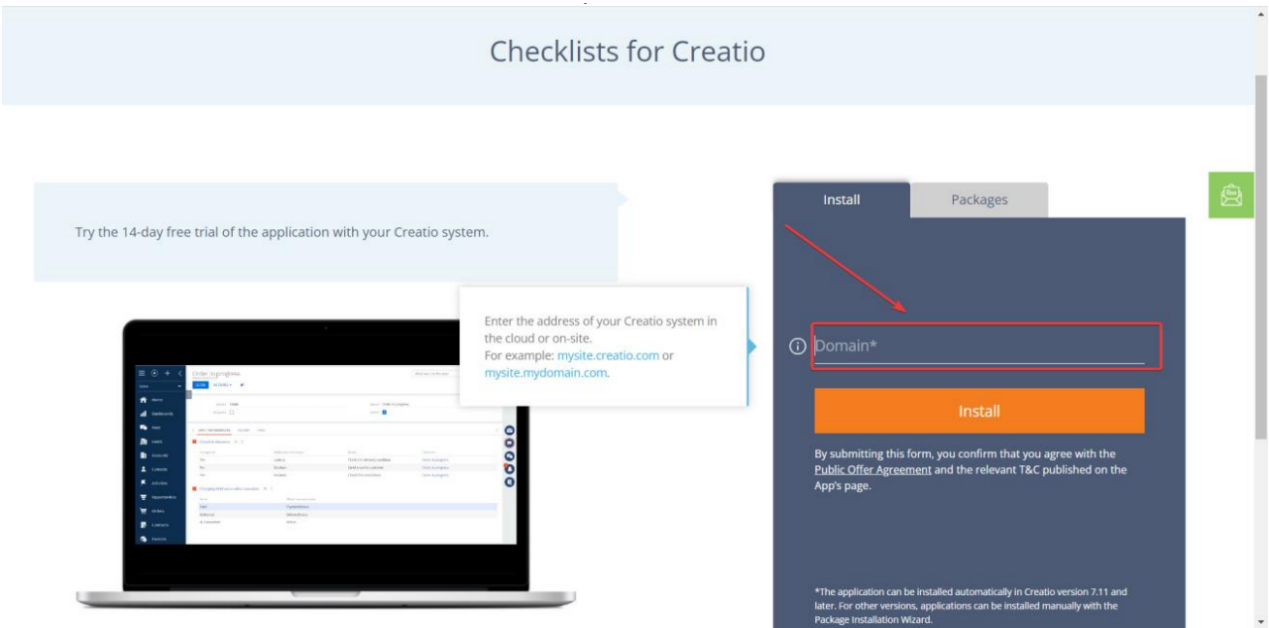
Checklists for Creatio

Try the 14-day free trial of the application with your Creatio system.

Enter the address of your Creatio system in the cloud or on-site.
For example: mysite.creatio.com or mysite.mydomain.com.

Install

Packages

Domain*

Install

By submitting this form, you confirm that you agree with the Public Offer Agreement and the relevant T&C published on the App's page.

*The application can be installed automatically in Creatio version 7.11 and later. For other versions, applications can be installed manually with the Package Installation Wizard.